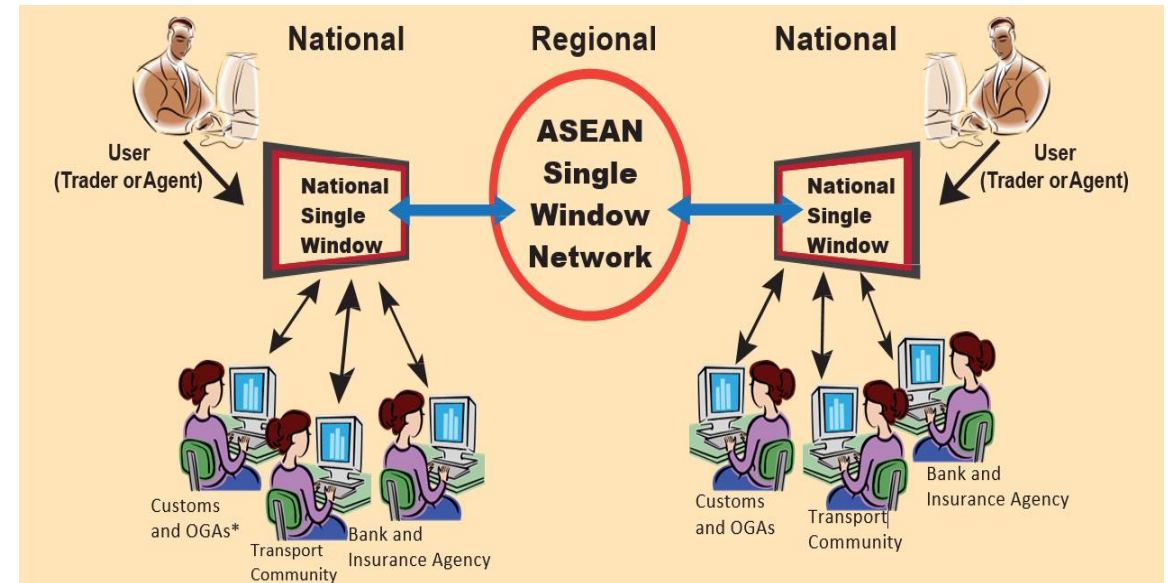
National

Regional

National

User (Trader orAgent)

National Single Window

ASEAN Single Window Network

National Single Window

User (Trader orAgent)

Customs and OGAs*

Transport Community

Bank and Insurance Agency

Customs and OGAs

Transport Community

Bank and Insurance Agency